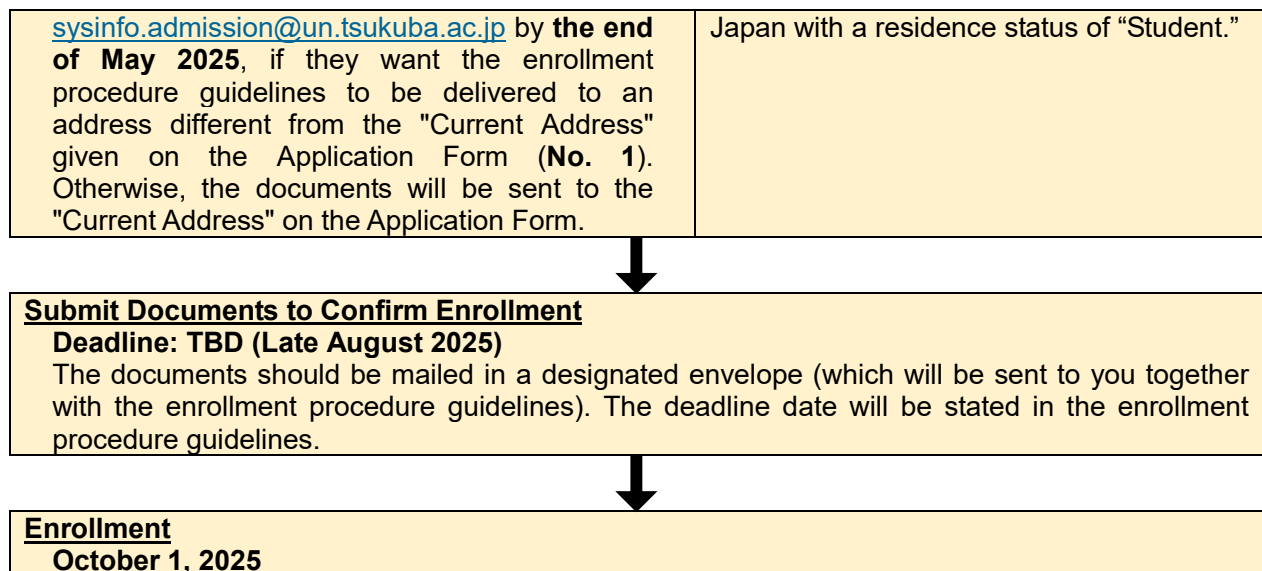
| sysinfo.admission@un.tsukuba.ac.jp by **the end of May 2025**, if they want the enrollment procedure guidelines to be delivered to an address different from the "Current Address" given on the Application Form (**No. 1**). Otherwise, the documents will be sent to the "Current Address" on the Application Form. | Japan with a residence status of “Student.” |
|---|---|

**Submit Documents to Confirm Enrollment**
**Deadline: TBD (Late August 2025)**
The documents should be mailed in a designated envelope (which will be sent to you together with the enrollment procedure guidelines). The deadline date will be stated in the enrollment procedure guidelines.

**Enrollment**
**October 1, 2025**